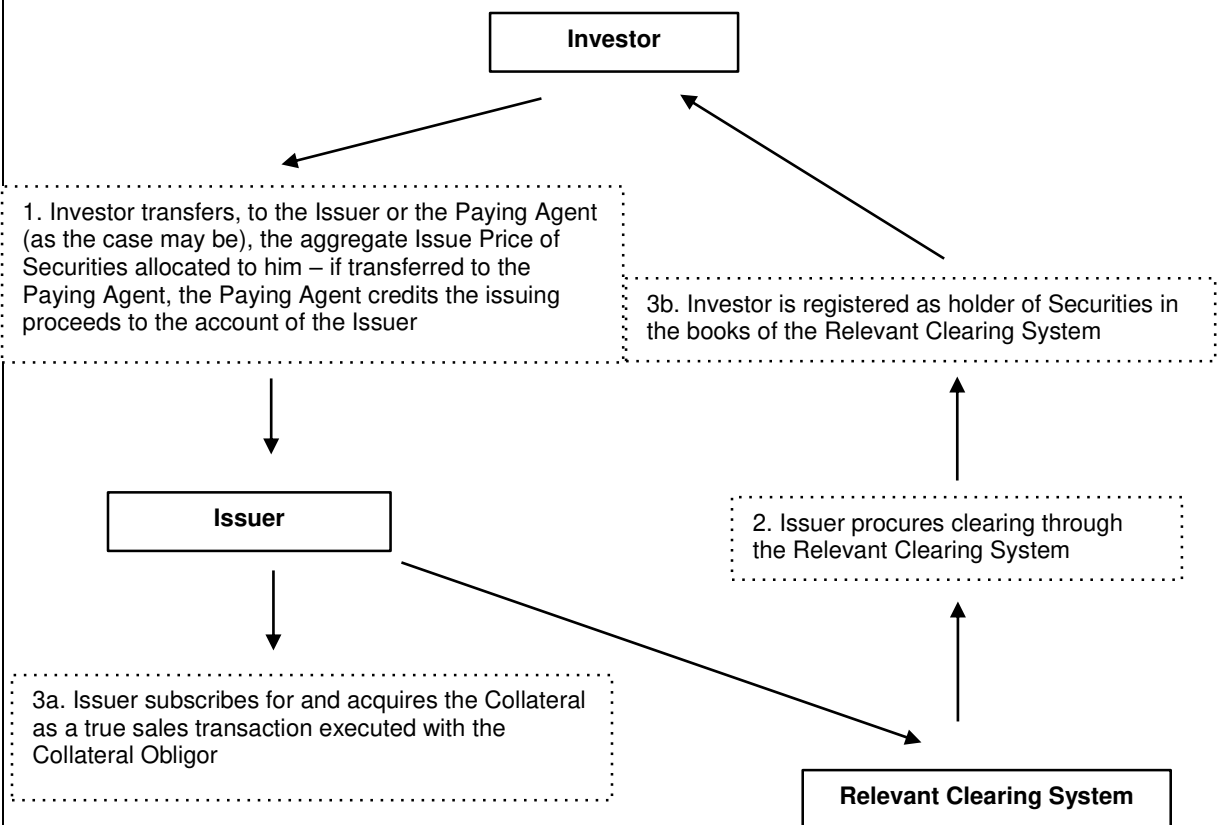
Investor

1. Investor transfers, to the Issuer or the Paying Agent (as the case may be), the aggregate Issue Price of Securities allocated to him – if transferred to the Paying Agent, the Paying Agent credits the issuing proceeds to the account of the Issuer

3b. Investor is registered as holder of Securities in the books of the Relevant Clearing System

Issuer

2. Issuer procures clearing through the Relevant Clearing System

3a. Issuer subscribes for and acquires the Collateral as a true sales transaction executed with the Collateral Obligor

Relevant Clearing System